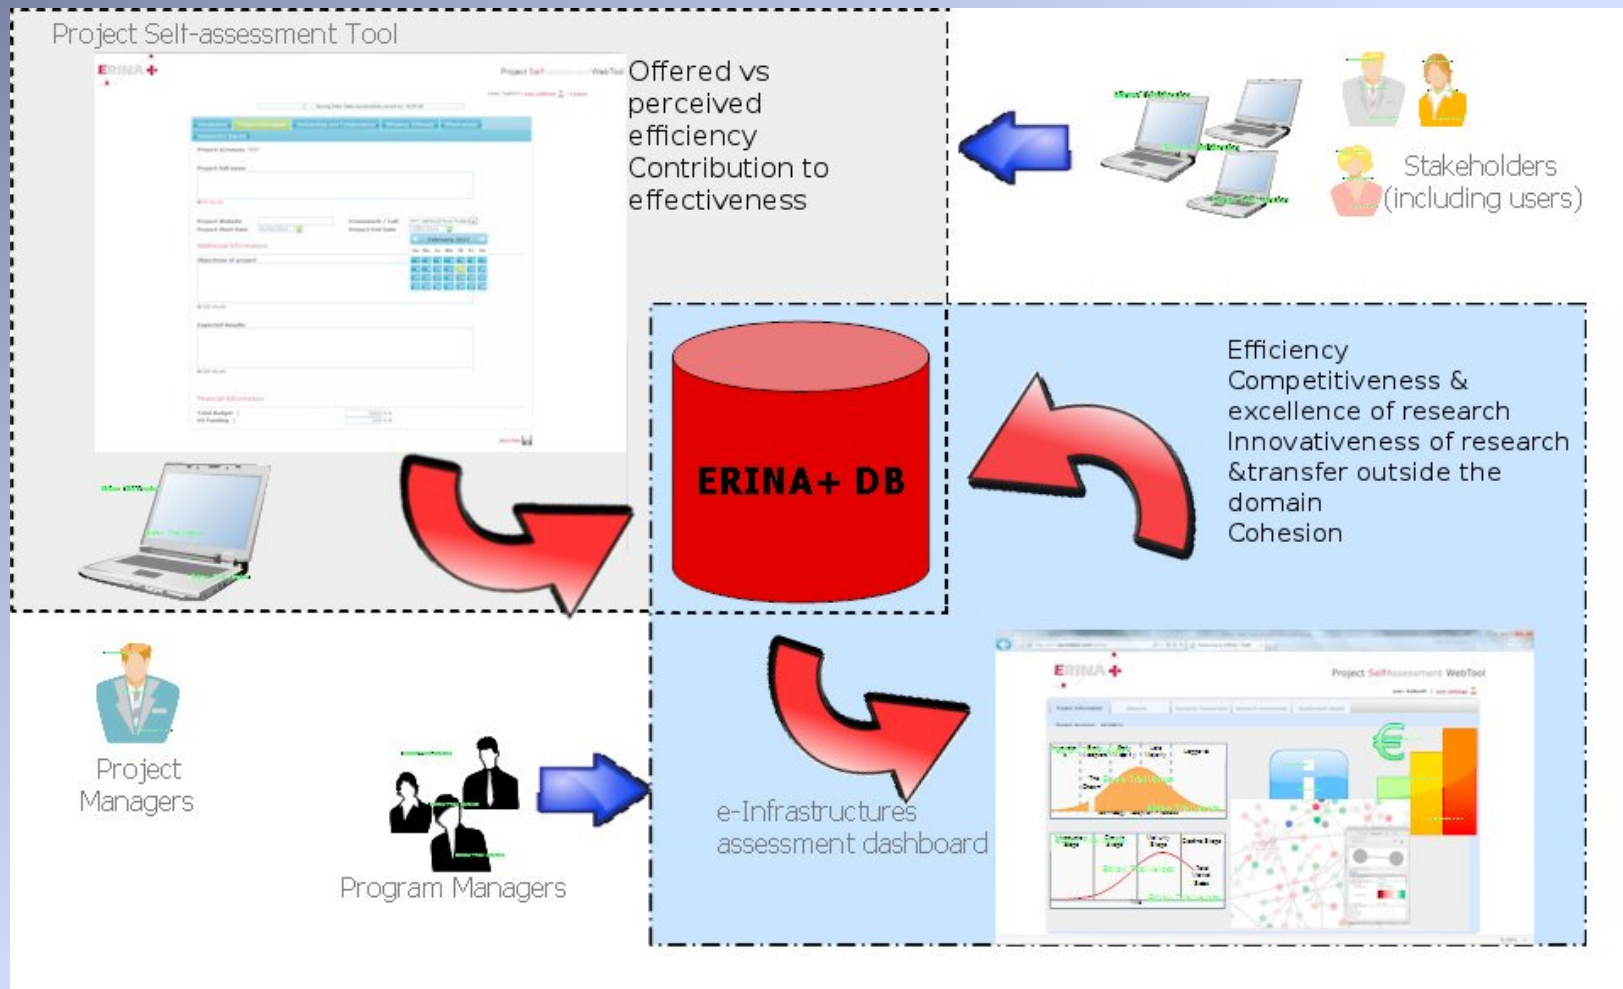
Project Self-assessment Tool

ERINA+

Project Self-assessment WebTool

Offered vs perceived efficiency
Contribution to effectiveness

Stakeholders (including users)

ERINA+ DB

Efficiency
Competitiveness & excellence of research
Innovativeness of research &transfer outside the domain
Cohesion

Project Managers

Program Managers

e-Infrastructures assessment dashboard

ERINA+

Project Self-Assessment WebTool

€